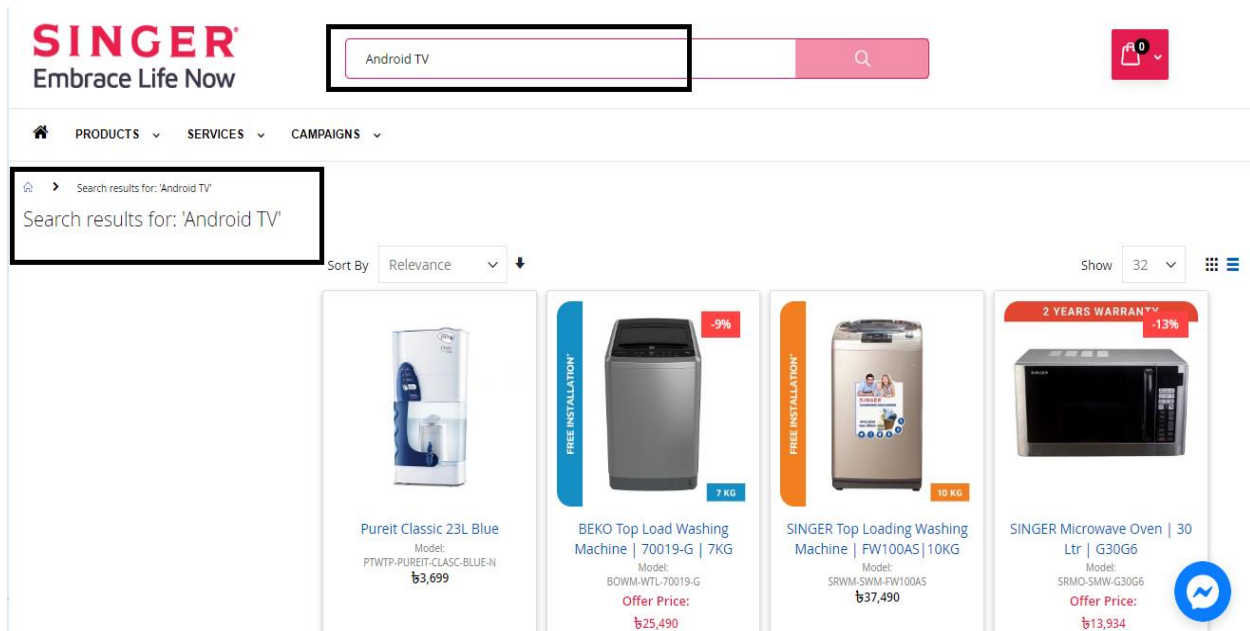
SINGER®
Embrace Life Now

Android TV

0

PRODUCTS SERVICES CAMPAIGNS

Search results for: 'Android TV'

Search results for: 'Android TV'

Sort By Relevance

Show 32

Pureit Classic 23L Blue
Model:
PTWTP-PUREIT-CLASC-BLUE-N
৳3,699

FREE INSTALLATION*
-9%
7 KG
BEKO Top Load Washing Machine | 70019-G | 7KG
Model:
BOWM-WTL-70019-G
Offer Price:
৳25,490

FREE INSTALLATION*
10 KG
SINGER Top Loading Washing Machine | FW100AS|10KG
Model:
SRWM-SWM-FW100AS
৳37,490

2 YEARS WARRANTY
-13%
SINGER Microwave Oven | 30 Ltr | G30G6
Model:
SRMO-SMW-G30G6
Offer Price:
৳13,934